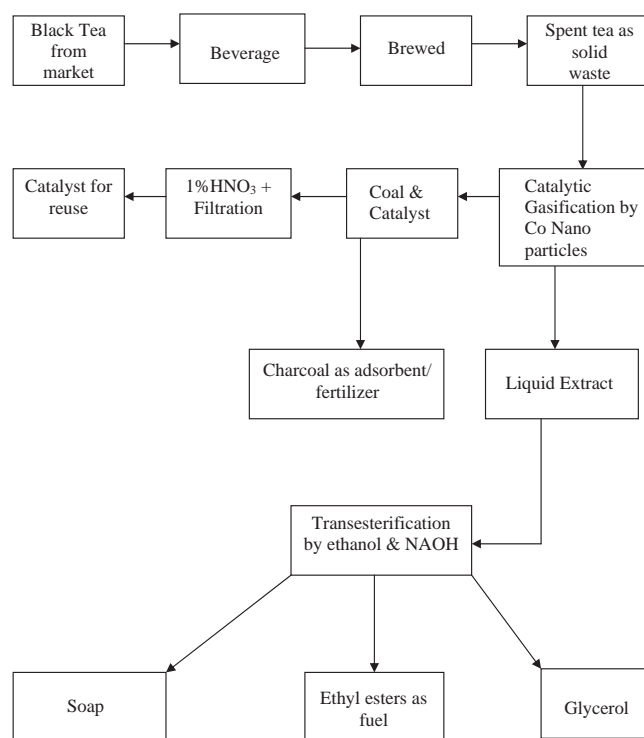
Black Tea from market

Beverage

Brewed

Spent tea as solid waste

Catalytic Gasification by Co Nano particles

Coal & Catalyst

1% $HNO_3$ + Filtration

Catalyst for reuse

Charcoal as adsorbent/ fertilizer

Liquid Extract

Transesterification by ethanol & NAOH

Soap

Ethyl esters as fuel

Glycerol